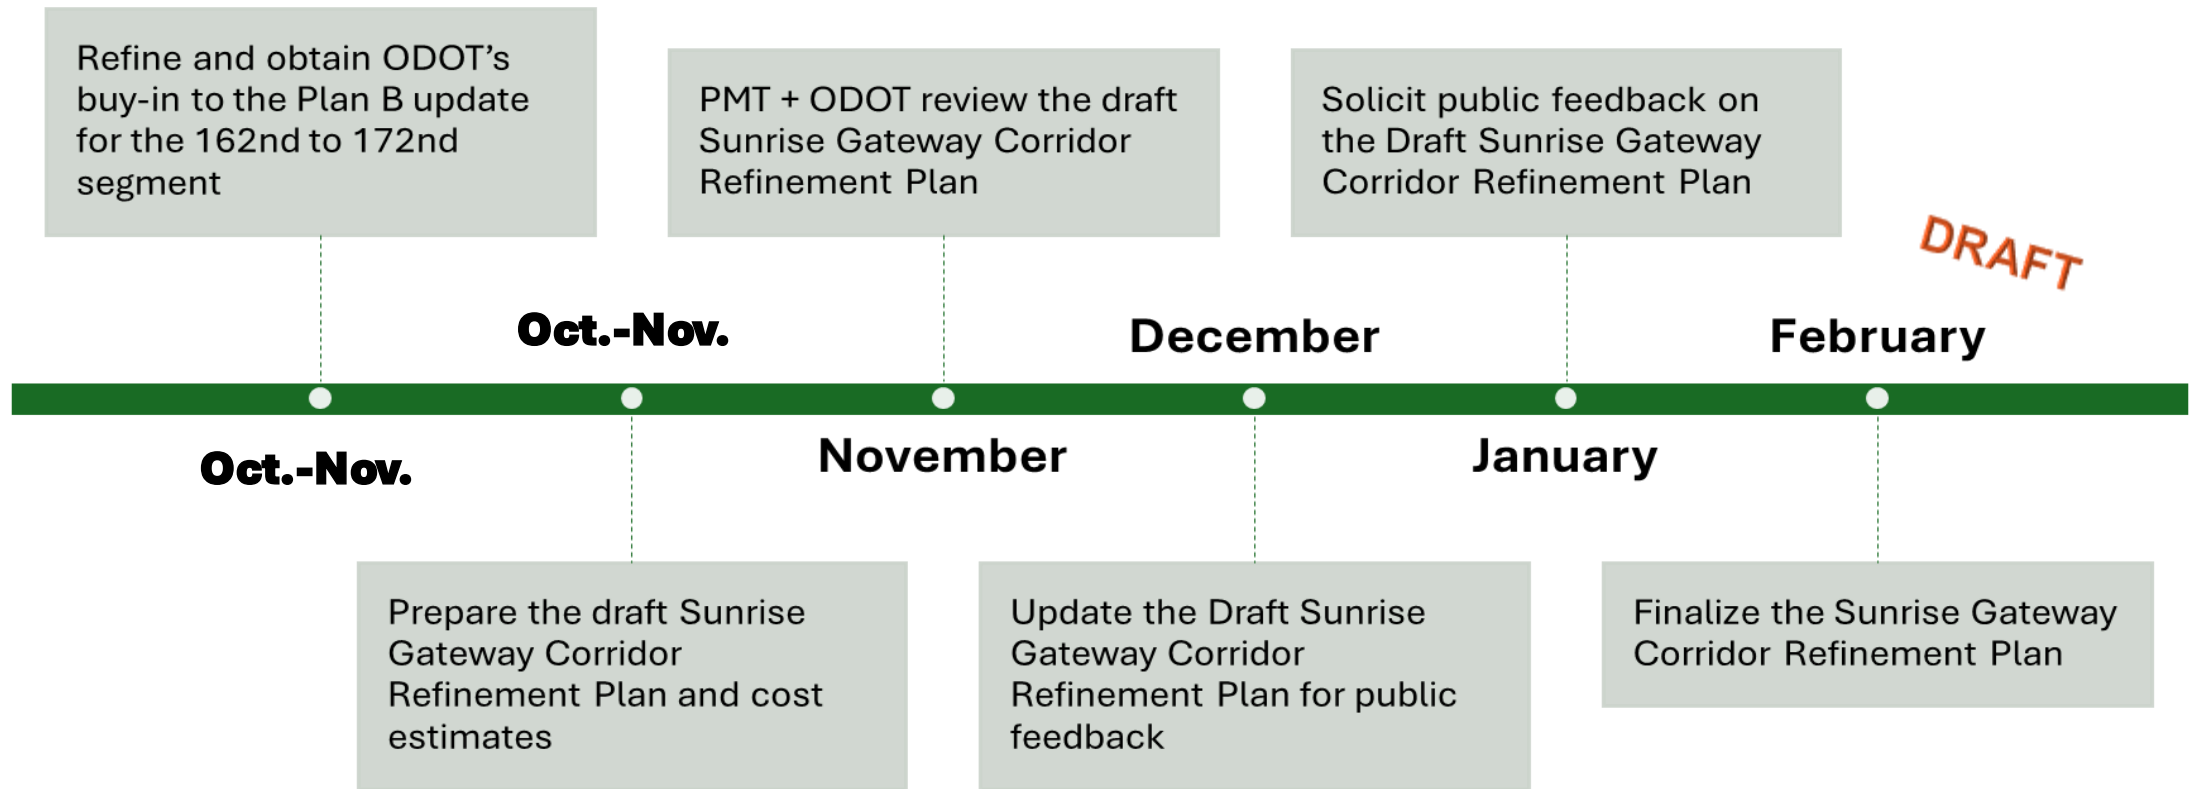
Refine and obtain ODOT's buy-in to the Plan B update for the 162nd to 172nd segment

PMT + ODOT review the draft Sunrise Gateway Corridor Refinement Plan

Solicit public feedback on the Draft Sunrise Gateway Corridor Refinement Plan

DRAFT

Oct.-Nov.

December

February

Oct.-Nov.

November

January

Prepare the draft Sunrise Gateway Corridor Refinement Plan and cost estimates

Update the Draft Sunrise Gateway Corridor Refinement Plan for public feedback

Finalize the Sunrise Gateway Corridor Refinement Plan